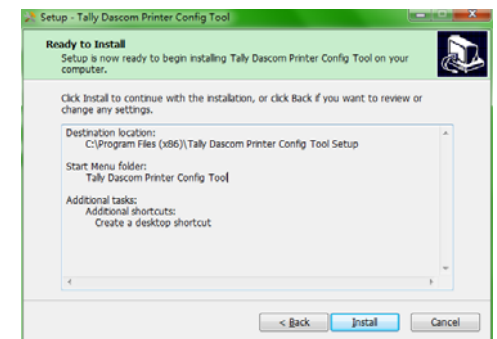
Setup - Tally Dascom Printer Config Tool

Ready to Install

Setup is now ready to begin installing Tally Dascom Printer Config Tool on your computer.

Click Install to continue with the installation, or click Back if you want to review or change any settings.

Destination location:
C:\Program Files (x86)\Tally Dascom Printer Config Tool Setup

Start Menu folder:
Tally Dascom Printer Config Tool

Additional tasks:
Additional shortcuts:
Create a desktop shortcut

< Back
Install
Cancel